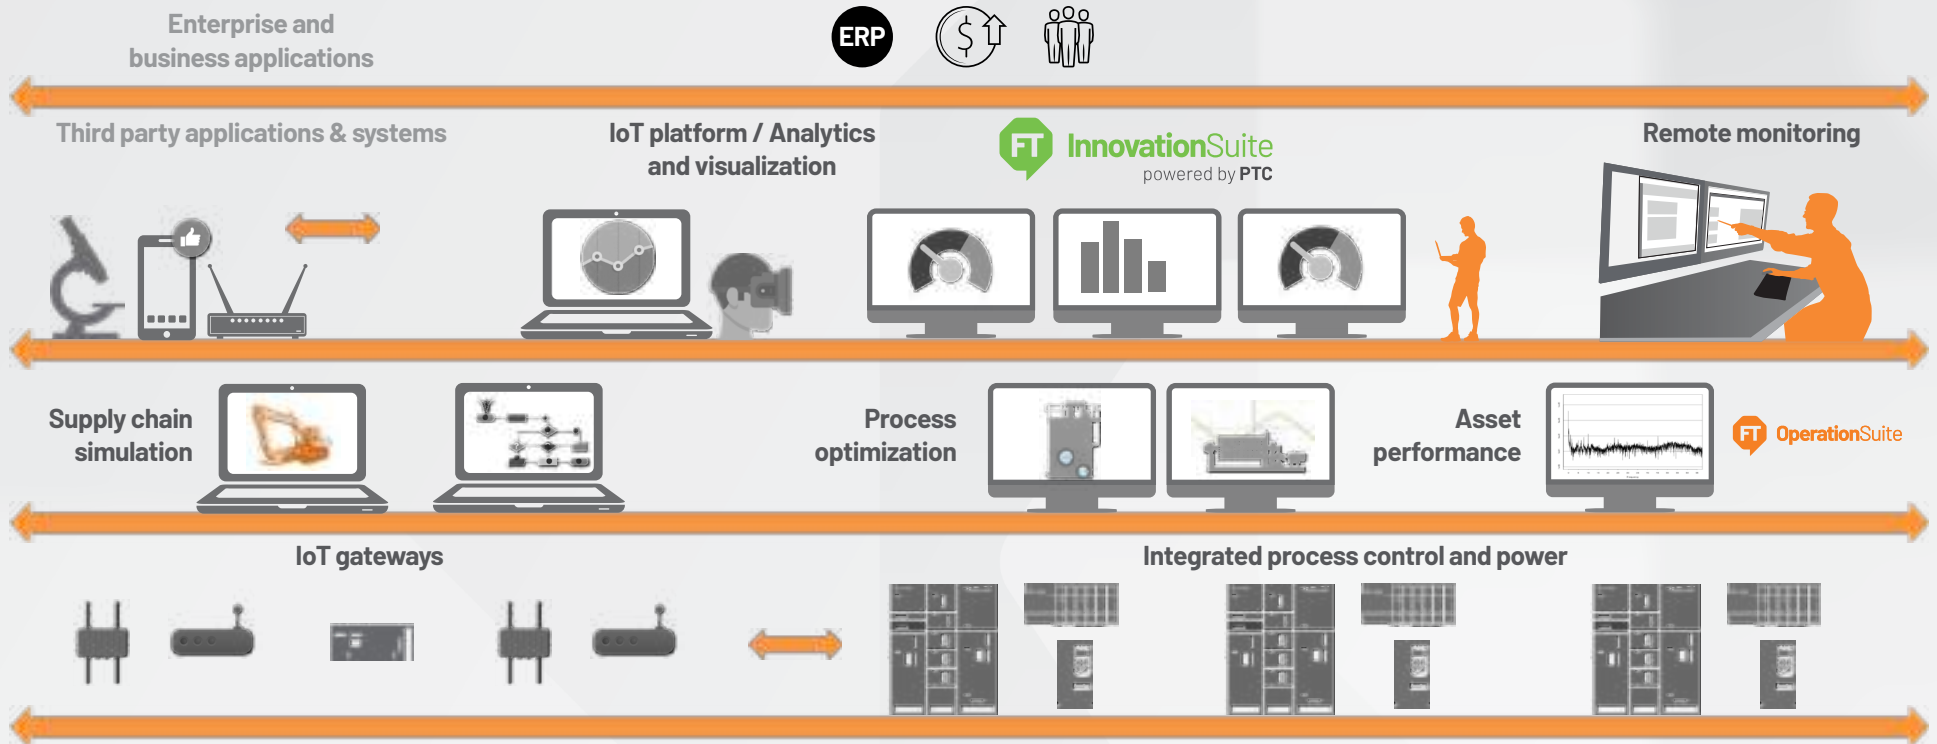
Enterprise and business applications

ERP

Third party applications & systems

IoT platform / Analytics and visualization

FT InnovationSuite powered by PTC

Remote monitoring

Supply chain simulation

Process optimization

Asset performance

FT OperationSuite

IoT gateways

Integrated process control and power